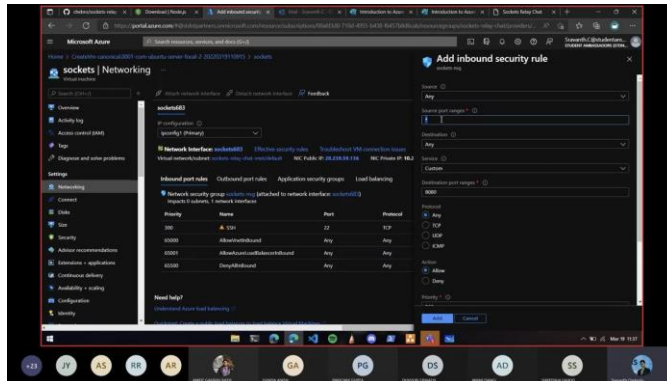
Microsoft Azure

Search resources, services, and docs (G+/)

sockets | Networking

Virtual machine

Overview

Activity log

Access control (IAM)

Tags

Diagnose and solve problems

Settings

Networking

Connect

Disks

Size

Security

Advisor recommendations

Extensions + applications

Continuous delivery

Availability + scaling

Configuration

Identity

Attach network interface

Detach network interface

Feedback

sockets683

IP configuration

ipconfig1 (Primary)

Network Interface: sockets683

Effective security rules

Troubleshoot VM connection issues

Inbound port rules

Outbound port rules

Application security groups

Load balancing

Network security group sockets-nsg (attached to network interface: sockets683)

Impacts 0 subnets, 1 network interfaces

| Priority | Name | Port | Protocol |
|---|---|---|---|
| 300 | SSH | 22 | TCP |
| 65000 | AllowVnetInBound | Any | Any |
| 65001 | AllowAzureLoadBalancerInBound | Any | Any |
| 65500 | DenyAllInBound | Any | Any |

Need help?

Add inbound security rule

sockets-nsg

Source

Any

Source port ranges *

Destination

Any

Service

Custom

Destination port ranges *

8000

Protocol

Any

TCP

UDP

ICMP

Action

Allow

Deny

Priority *

Add

Cancel

+23

JY

AS

RR

AR

GA

PG

DS

AD

SS